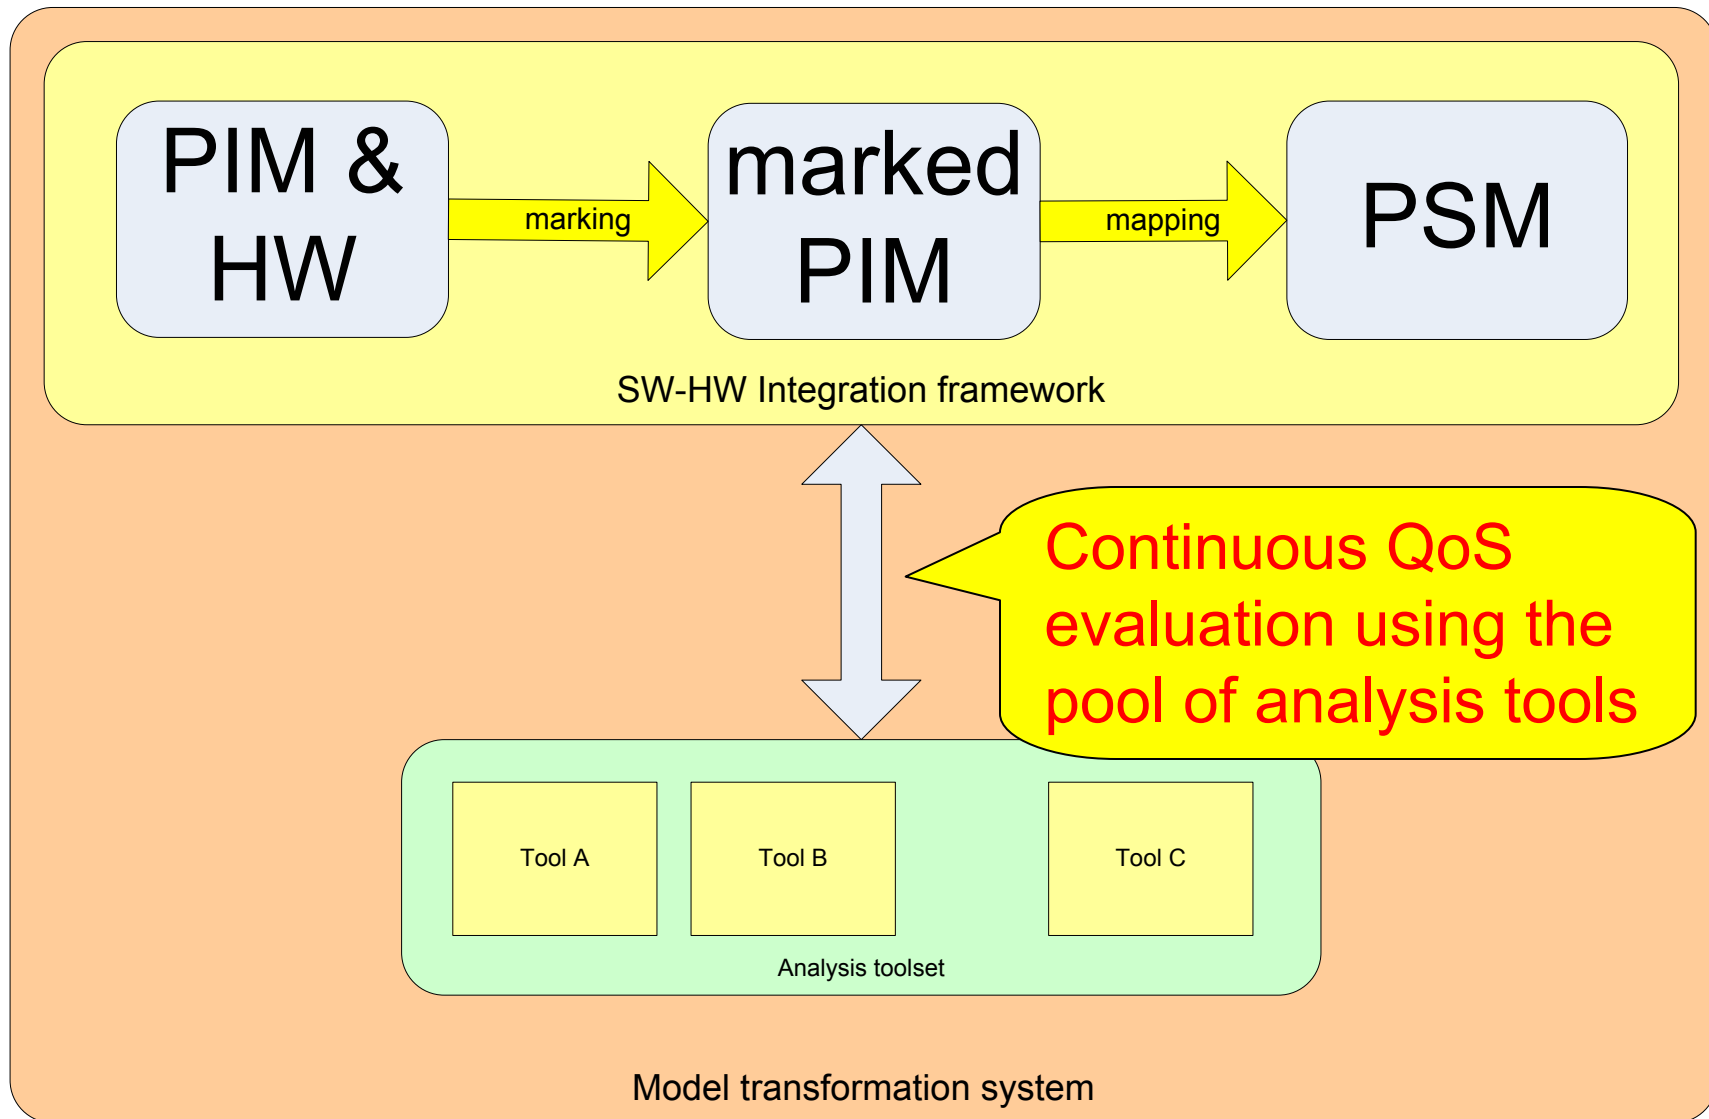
PIM & HW

marking

marked PIM

mapping

PSM

SW-HW Integration framework

Continuous QoS evaluation using the pool of analysis tools

Tool A

Tool B

Tool C

Analysis toolset

Model transformation system